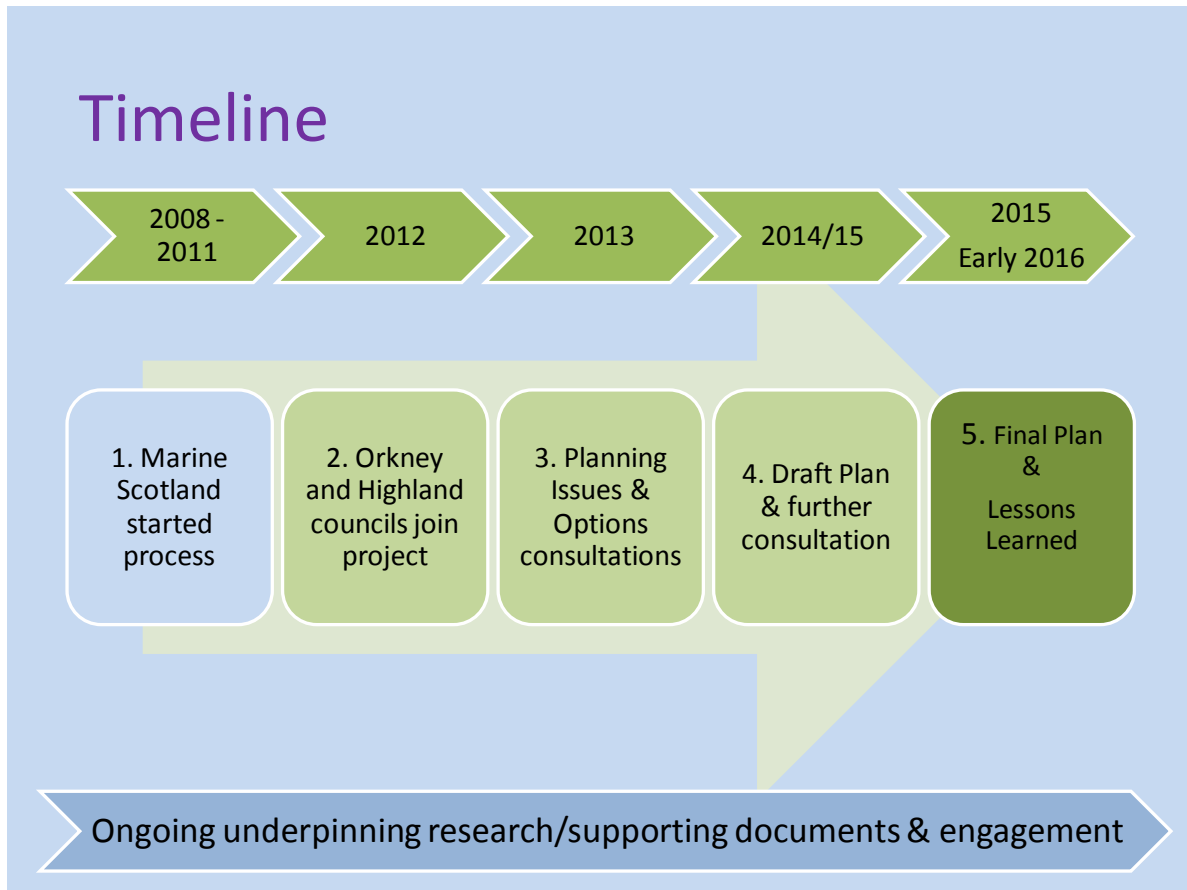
Timeline

2008 - 2011

2012

2013

2014/15

2015
Early 2016

1. Marine Scotland started process

2. Orkney and Highland councils join project

3. Planning Issues & Options consultations

4. Draft Plan & further consultation

5. Final Plan & Lessons Learned

Ongoing underpinning research/supporting documents & engagement